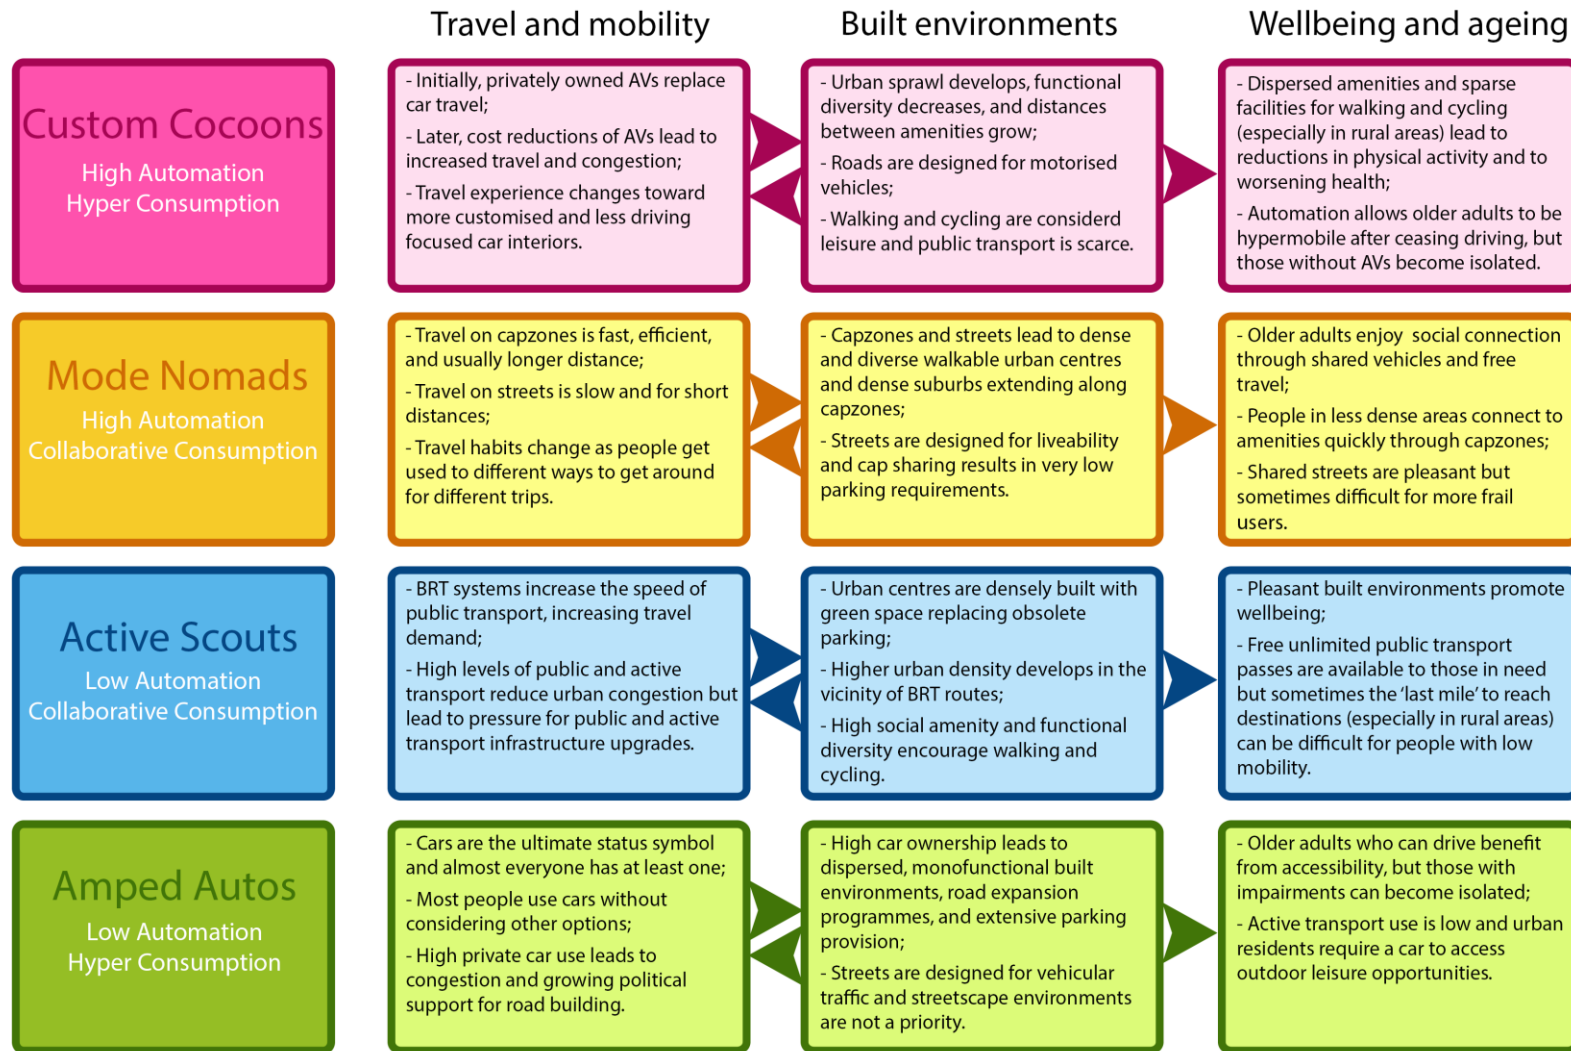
Travel and mobility

Built environments

Wellbeing and ageing

Custom Cocoons
High Automation
Hyper Consumption

- Initially, privately owned AVs replace car travel;
- Later, cost reductions of AVs lead to increased travel and congestion;
- Travel experience changes toward more customised and less driving focused car interiors.

- Urban sprawl develops, functional diversity decreases, and distances between amenities grow;
- Roads are designed for motorised vehicles;
- Walking and cycling are considerd leisure and public transport is scarce.

- Dispersed amenities and sparse facilities for walking and cycling (especially in rural areas) lead to reductions in physical activity and to worsening health;
- Automation allows older adults to be hypermobile after ceasing driving, but those without AVs become isolated.

Mode Nomads
High Automation
Collaborative Consumption

- Travel on capzones is fast, efficient, and usually longer distance;
- Travel on streets is slow and for short distances;
- Travel habits change as people get used to different ways to get around for different trips.

- Capzones and streets lead to dense and diverse walkable urban centres and dense suburbs extending along capzones;
- Streets are designed for liveability and cap sharing results in very low parking requirements.

- Older adults enjoy social connection through shared vehicles and free travel;
- People in less dense areas connect to amenities quickly through capzones;
- Shared streets are pleasant but sometimes difficult for more frail users.

Active Scouts
Low Automation
Collaborative Consumption

- BRT systems increase the speed of public transport, increasing travel demand;
- High levels of public and active transport reduce urban congestion but lead to pressure for public and active transport infrastructure upgrades.

- Urban centres are densely built with green space replacing obsolete parking;
- Higher urban density develops in the vicinity of BRT routes;
- High social amenity and functional diversity encourage walking and cycling.

- Pleasant built environments promote wellbeing;
- Free unlimited public transport passes are available to those in need but sometimes the 'last mile' to reach destinations (especially in rural areas) can be difficult for people with low mobility.

Amped Autos
Low Automation
Hyper Consumption

- Cars are the ultimate status symbol and almost everyone has at least one;
- Most people use cars without considering other options;
- High private car use leads to congestion and growing political support for road building.

- High car ownership leads to dispersed, monofunctional built environments, road expansion programmes, and extensive parking provision;
- Streets are designed for vehicular traffic and streetscape environments are not a priority.

- Older adults who can drive benefit from accessibility, but those with impairments can become isolated;
- Active transport use is low and urban residents require a car to access outdoor leisure opportunities.